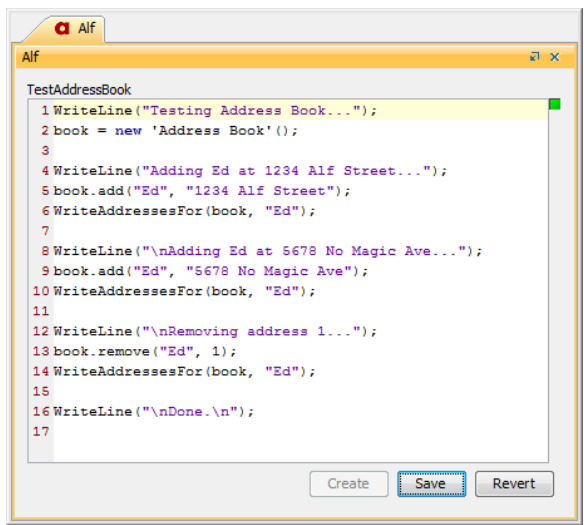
Alf

Alf

TestAddressBook

1 WriteLine("Testing Address Book...");
2 book = new 'Address Book'();
3
4 WriteLine("Adding Ed at 1234 Alf Street...");
5 book.add("Ed", "1234 Alf Street");
6 WriteAddressesFor(book, "Ed");
7
8 WriteLine("\nAdding Ed at 5678 No Magic Ave...");
9 book.add("Ed", "5678 No Magic Ave");
10 WriteAddressesFor(book, "Ed");
11
12 WriteLine("\nRemoving address 1...");
13 book.remove("Ed", 1);
14 WriteAddressesFor(book, "Ed");
15
16 WriteLine("\nDone.\n");
17

Create Save Revert